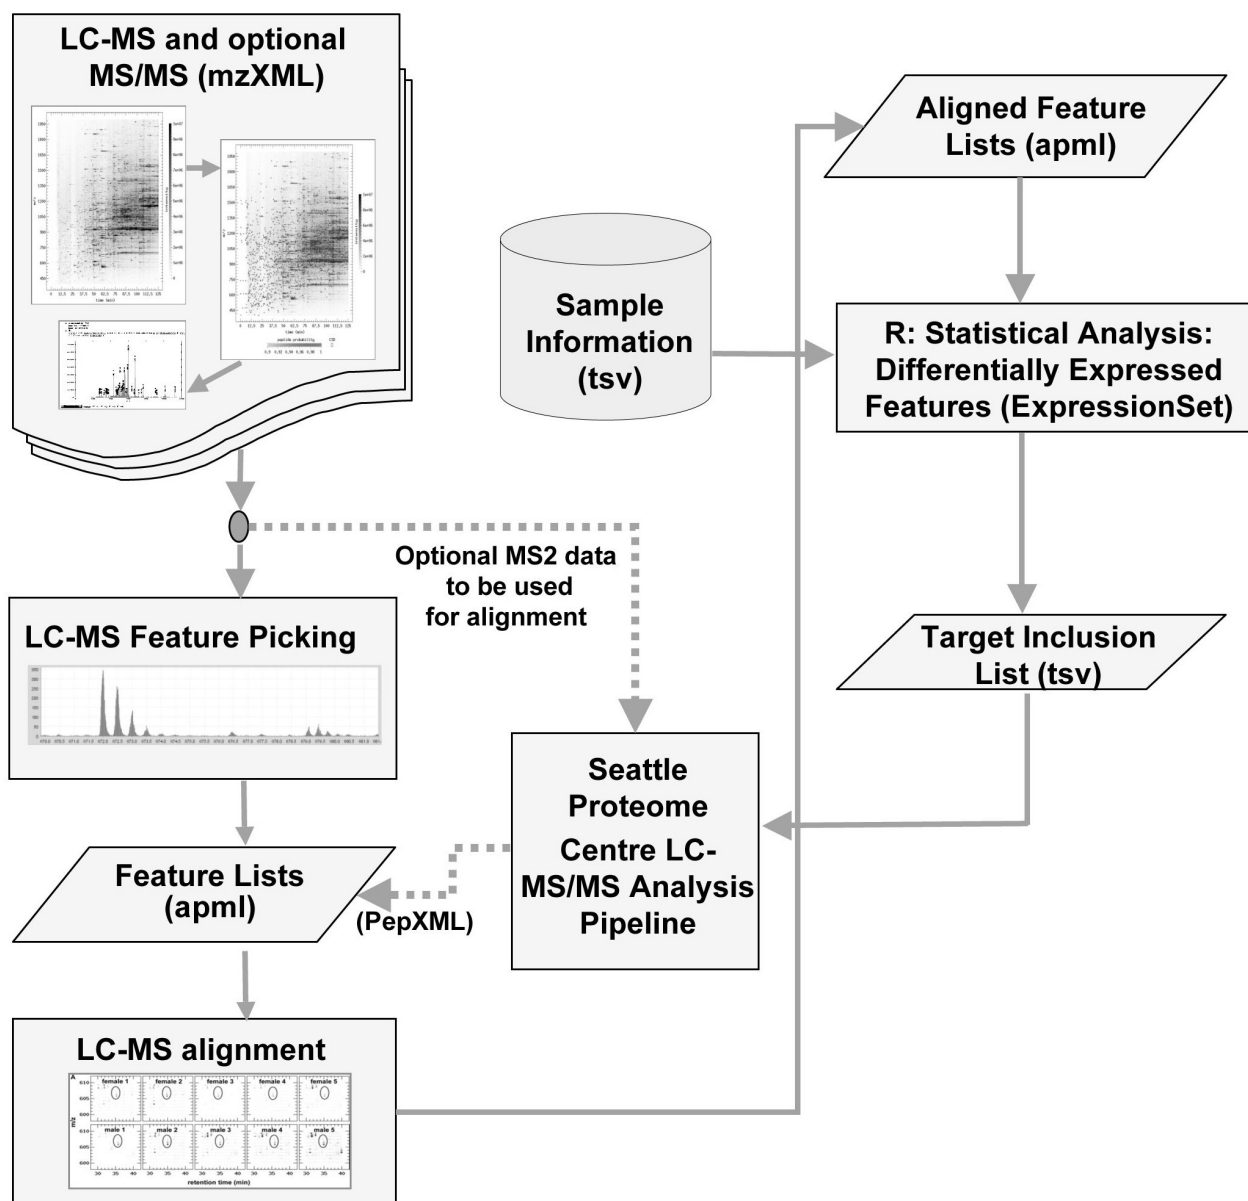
LC-MS and optional MS/MS (mzXML)

Aligned Feature Lists (apml)

Sample Information (tsv)

R: Statistical Analysis: Differentially Expressed Features (ExpressionSet)

Optional MS2 data to be used for alignment

LC-MS Feature Picking

Target Inclusion List (tsv)

Seattle Proteome Centre LC-MS/MS Analysis Pipeline

Feature Lists (apml)

(PepXML)

LC-MS alignment

A

female 1 female 2 female 3 female 4 female 5

male 1 male 2 male 3 male 4 male 5

m/z

610 605 600

30 35 40

retention time (min)